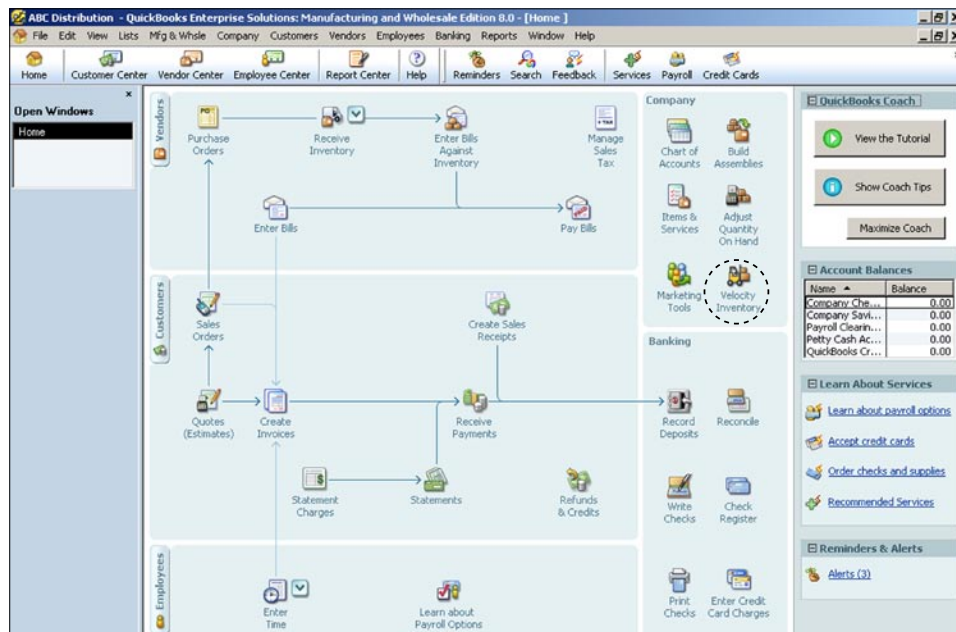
ABC Distribution - QuickBooks Enterprise Solutions: Manufacturing and Wholesale Edition 8.0 - [Home]

File Edit View Lists Mfg & Whsle Company Customers Vendors Employees Banking Reports Window Help

Home Customer Center Vendor Center Employee Center Report Center Help Reminders Search Feedback Services Payroll Credit Cards

Open Windows
Home

Vendors
Purchase Orders
Receive Inventory
Enter Bills Against Inventory
Manage Sales Tax
Enter Bills
Pay Bills

Customers
Sales Orders
Create Sales Receipts
Quotes (Estimates)
Create Invoices
Receive Payments
Statement Charges
Statements
Refunds & Credits

Employees
Enter Time
Learn about Payroll Options

Company
Chart of Accounts
Build Assemblies
Items & Services
Adjust Quantity On Hand
Marketing Tools
Velocity Inventory

Banking
Record Deposits
Reconcile
Write Checks
Check Register
Print Checks
Enter Credit Card Charges

QuickBooks Coach
View the Tutorial
Show Coach Tips
Maximize Coach

Account Balances
| Name | Balance |
|---|---|
| Company Che... | 0.00 |
| Company Savi... | 0.00 |
| Payroll Clearin... | 0.00 |
| Petty Cash Ac... | 0.00 |
| QuickBooks Cr... | 0.00 |

Learn About Services
Learn about payroll options
Accept credit cards
Order checks and supplies
Recommended Services

Reminders & Alerts
Alerts (3)